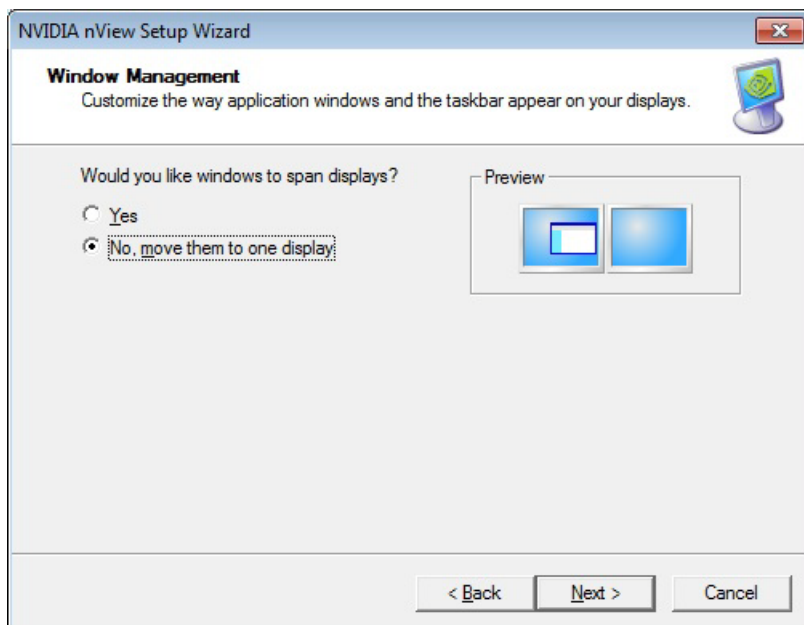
NVIDIA nView Setup Wizard

Window Management
Customize the way application windows and the taskbar appear on your displays.

Would you like windows to span displays?

Yes

No, move them to one display

Preview

< Back
Next >
Cancel